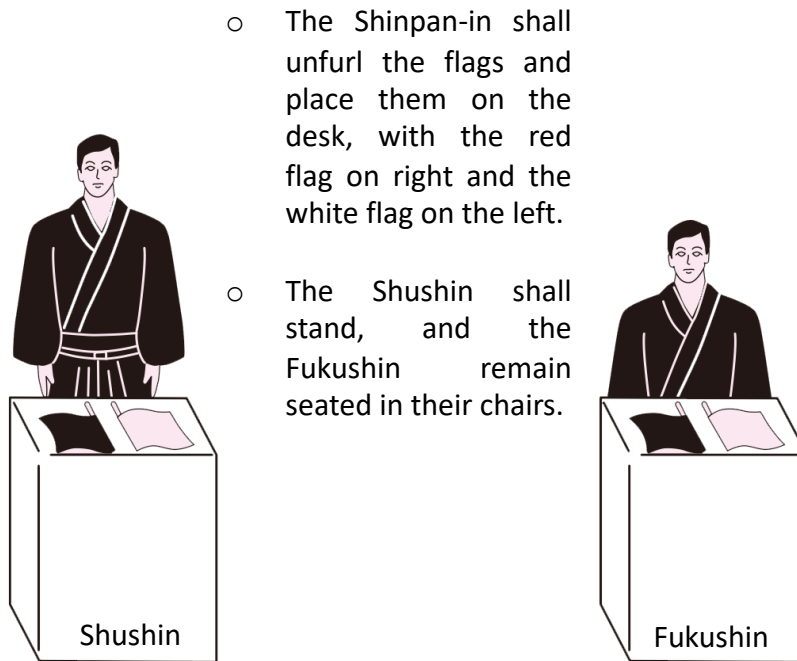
o The Shinpan-in shall unfurl the flags and place them on the desk, with the red flag on right and the white flag on the left.

o The Shushin shall stand, and the Fukushin remain seated in their chairs.

Shushin

Fukushin